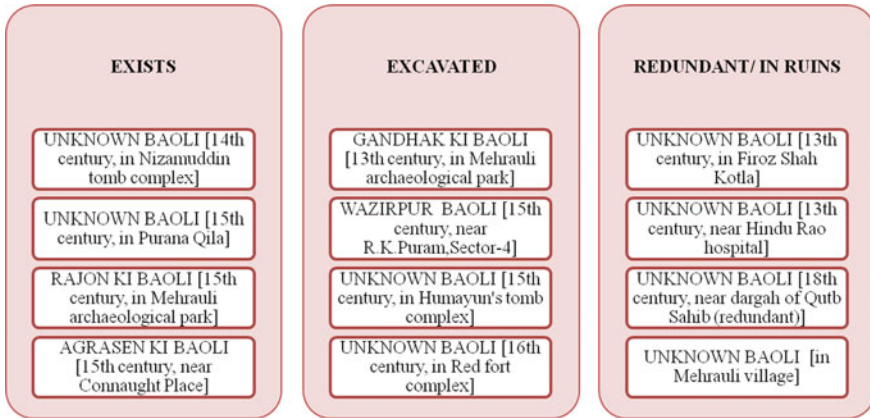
EXISTS

UNKNOWN BAOLI [14th century, in Nizamuddin tomb complex]

UNKNOWN BAOLI [15th century, in Purana Qila]

RAJON KI BAOLI [15th century, in Mehrauli archaeological park]

AGRASEN KI BAOLI [15th century, near Connaught Place]

EXCAVATED

GANDHAK KI BAOLI [13th century, in Mehrauli archaeological park]

WAZIRPUR BAOLI [15th century, near R.K.Puram,Sector-4]

UNKNOWN BAOLI [15th century, in Humayun's tomb complex]

UNKNOWN BAOLI [16th century, in Red fort complex]

REDUNDANT/ IN RUINS

UNKNOWN BAOLI [13th century, in Firoz Shah Kotla]

UNKNOWN BAOLI [13th century, near Hindu Rao hospital]

UNKNOWN BAOLI [18th century, near dargah of Qutb Sahib (redundant)]

UNKNOWN BAOLI [in Mehrauli village]